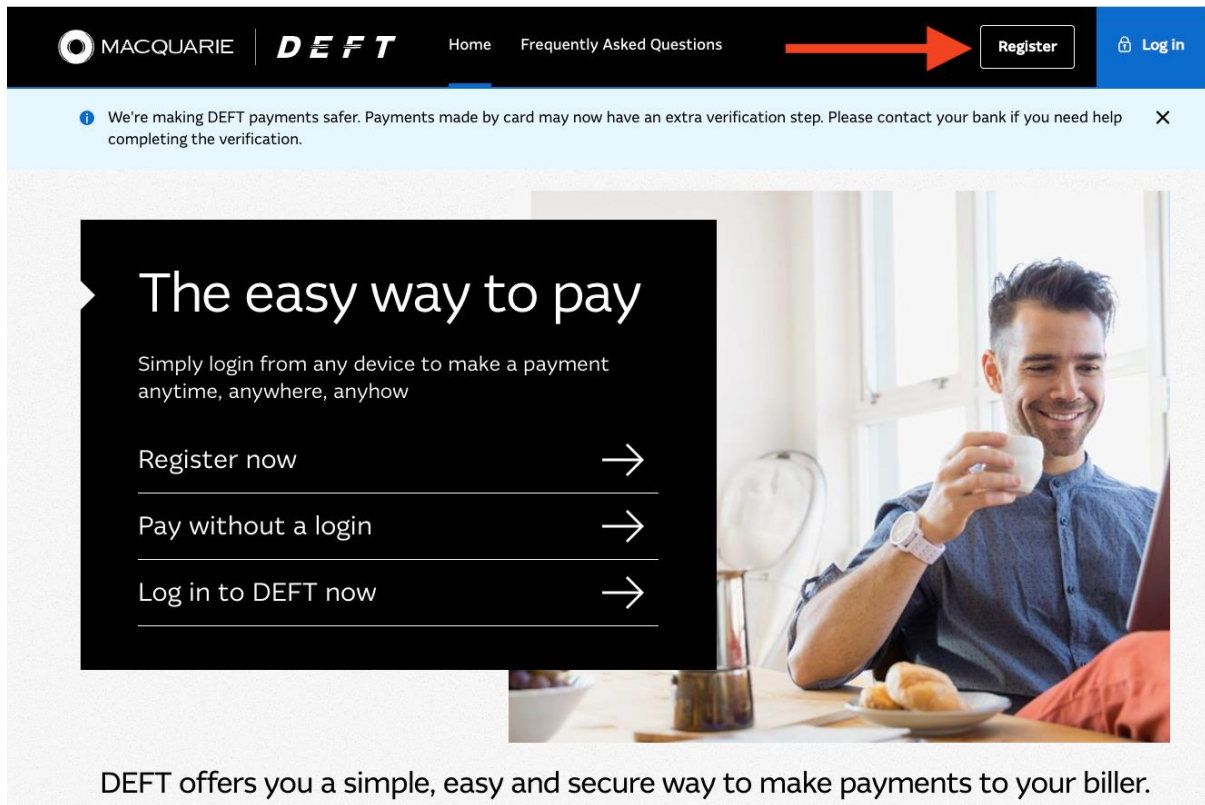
MACQUARIE | DEFT

Home Frequently Asked Questions

Register

Log in

We're making DEFT payments safer. Payments made by card may now have an extra verification step. Please contact your bank if you need help completing the verification.

×

The easy way to pay

Simply login from any device to make a payment anytime, anywhere, anyhow

Register now

Pay without a login

Log in to DEFT now

DEFT offers you a simple, easy and secure way to make payments to your biller.